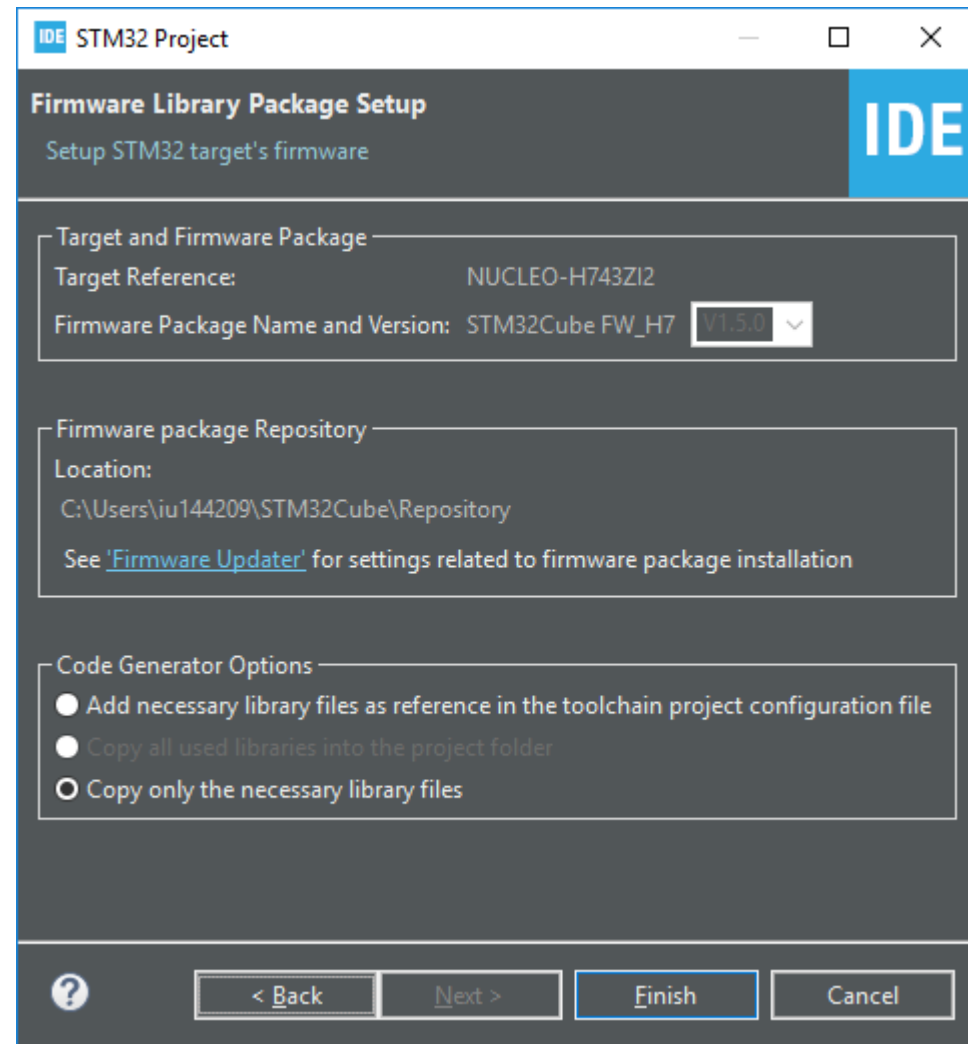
IDE STM32 Project

Firmware Library Package Setup
Setup STM32 target's firmware

IDE

Target and Firmware Package
Target Reference: NUCLEO-H743ZI2
Firmware Package Name and Version: STM32Cube FW_H7 V1.5.0

Firmware package Repository
Location:
C:\Users\iu144209\STM32Cube\Repository
See 'Firmware Updater' for settings related to firmware package installation

Code Generator Options
Add necessary library files as reference in the toolchain project configuration file
Copy all used libraries into the project folder
Copy only the necessary library files

?
< Back
Next >
Finish
Cancel